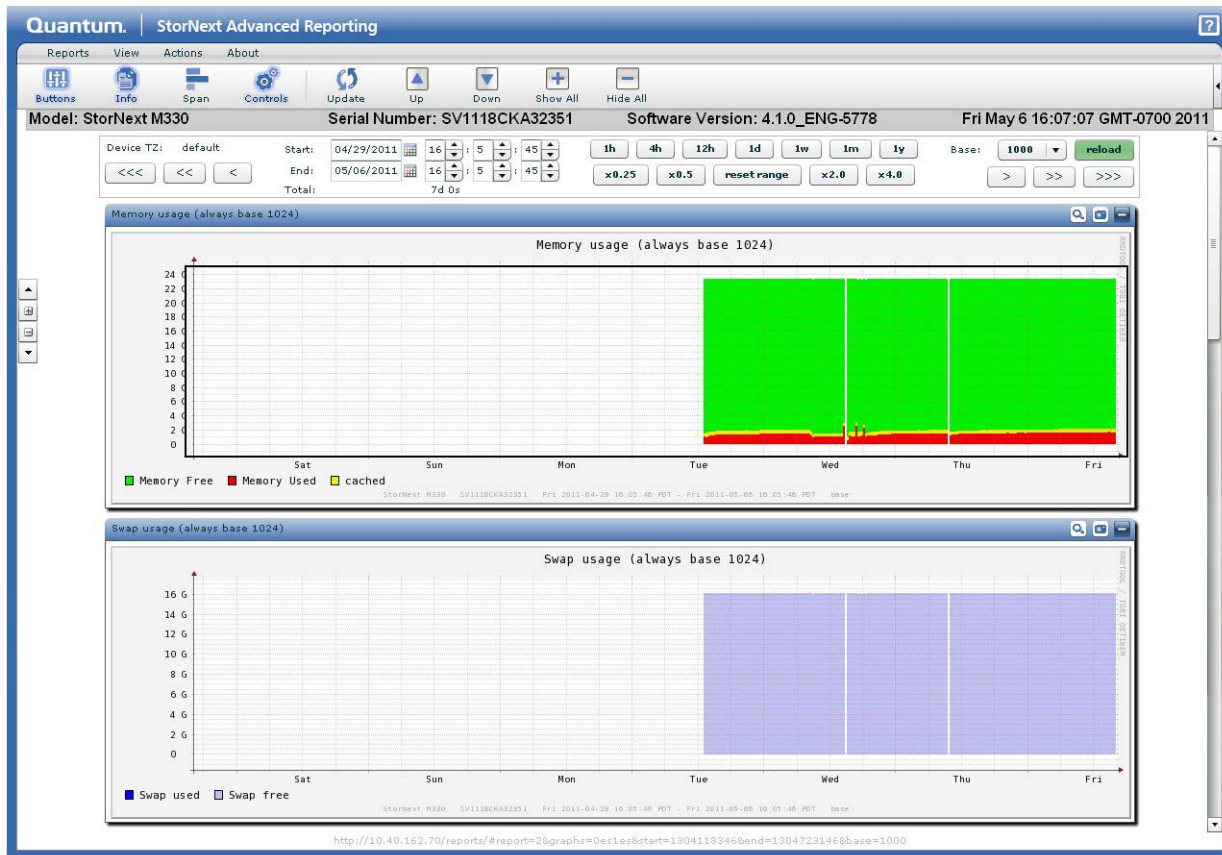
Quantum. | StorNext Advanced Reporting

Reports View Actions About

Buttons Info Span Controls Update Up Down Show All Hide All

Model: StorNext M330 Serial Number: SV1118CKA32351 Software Version: 4.1.0_ENG-5778 Fri May 6 16:07:07 GMT-0700 2011

Device TZ: default
<<< << <
Start: 04/29/2011 16 : 5 : 45
End: 05/06/2011 16 : 5 : 45
Total: 7d 0s
1h 4h 12h 1d 1w 1m 1y
x0.25 x0.5 reset range x2.0 x4.0
Base: 1000 reload
> >> >>>

Memory usage (always base 1024)

Memory usage (always base 1024)

24 G
22 G
20 G
18 G
16 G
14 G
12 G
10 G
8 G
6 G
4 G
2 G
0

Sat Sun Mon Tue Wed Thu Fri

Memory Free Memory Used cached

StorNext M330 SV1118CKA32351 Fri 2011-04-29 16:05:46 PDT - Fri 2011-05-06 16:05:46 PDT base:

RRDTOOL / TOBI OETIKER

Swap usage (always base 1024)

Swap usage (always base 1024)

16 G
14 G
12 G
10 G
8 G
6 G
4 G
2 G
0

Sat Sun Mon Tue Wed Thu Fri

Swap used Swap free

StorNext M330 SV1118CKA32351 Fri 2011-04-29 16:05:46 PDT - Fri 2011-05-06 16:05:46 PDT base:

RRDTOOL / TOBI OETIKER

http://10.40.162.70/reports/#report=2&graphs=0es1es&start=1304118346&end=1304723146&base=1000